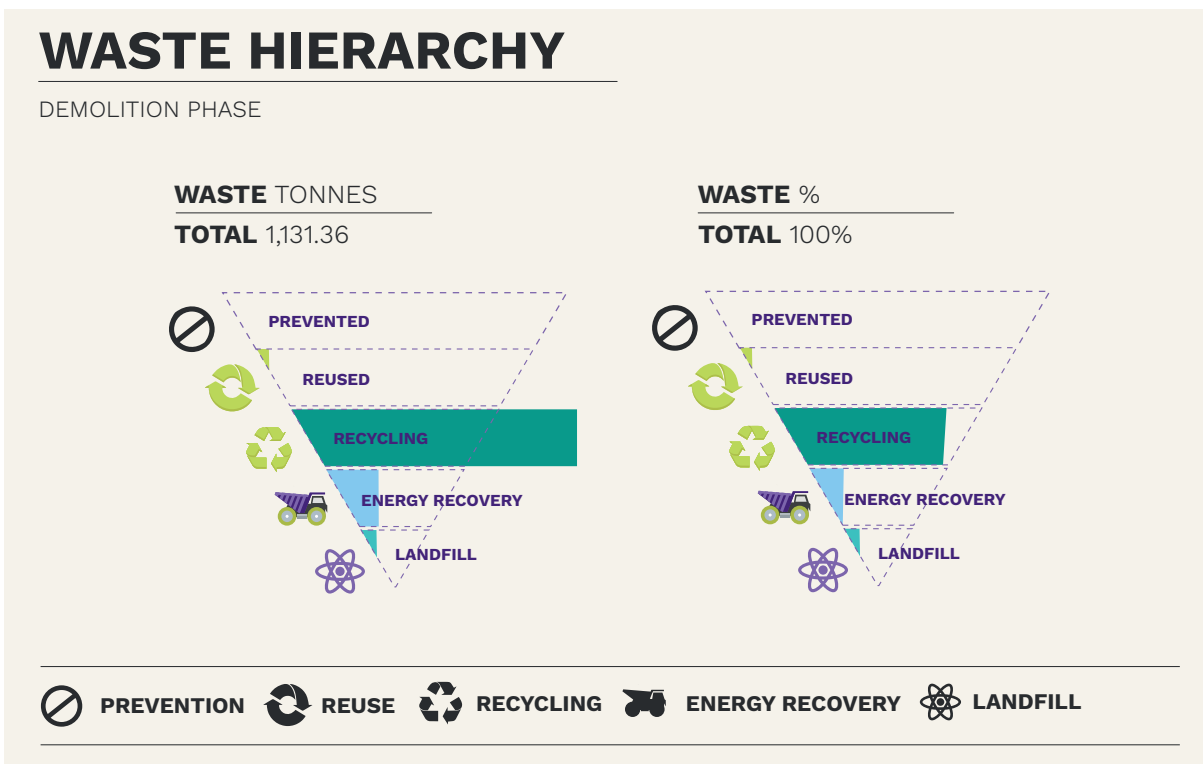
WASTE HIERARCHY

DEMOLITION PHASE

WASTE TONNES
TOTAL 1,131.36

PREVENTED
REUSED
RECYCLING
ENERGY RECOVERY
LANDFILL

WASTE %
TOTAL 100%

PREVENTED
REUSED
RECYCLING
ENERGY RECOVERY
LANDFILL

PREVENTION REUSE RECYCLING ENERGY RECOVERY LANDFILL